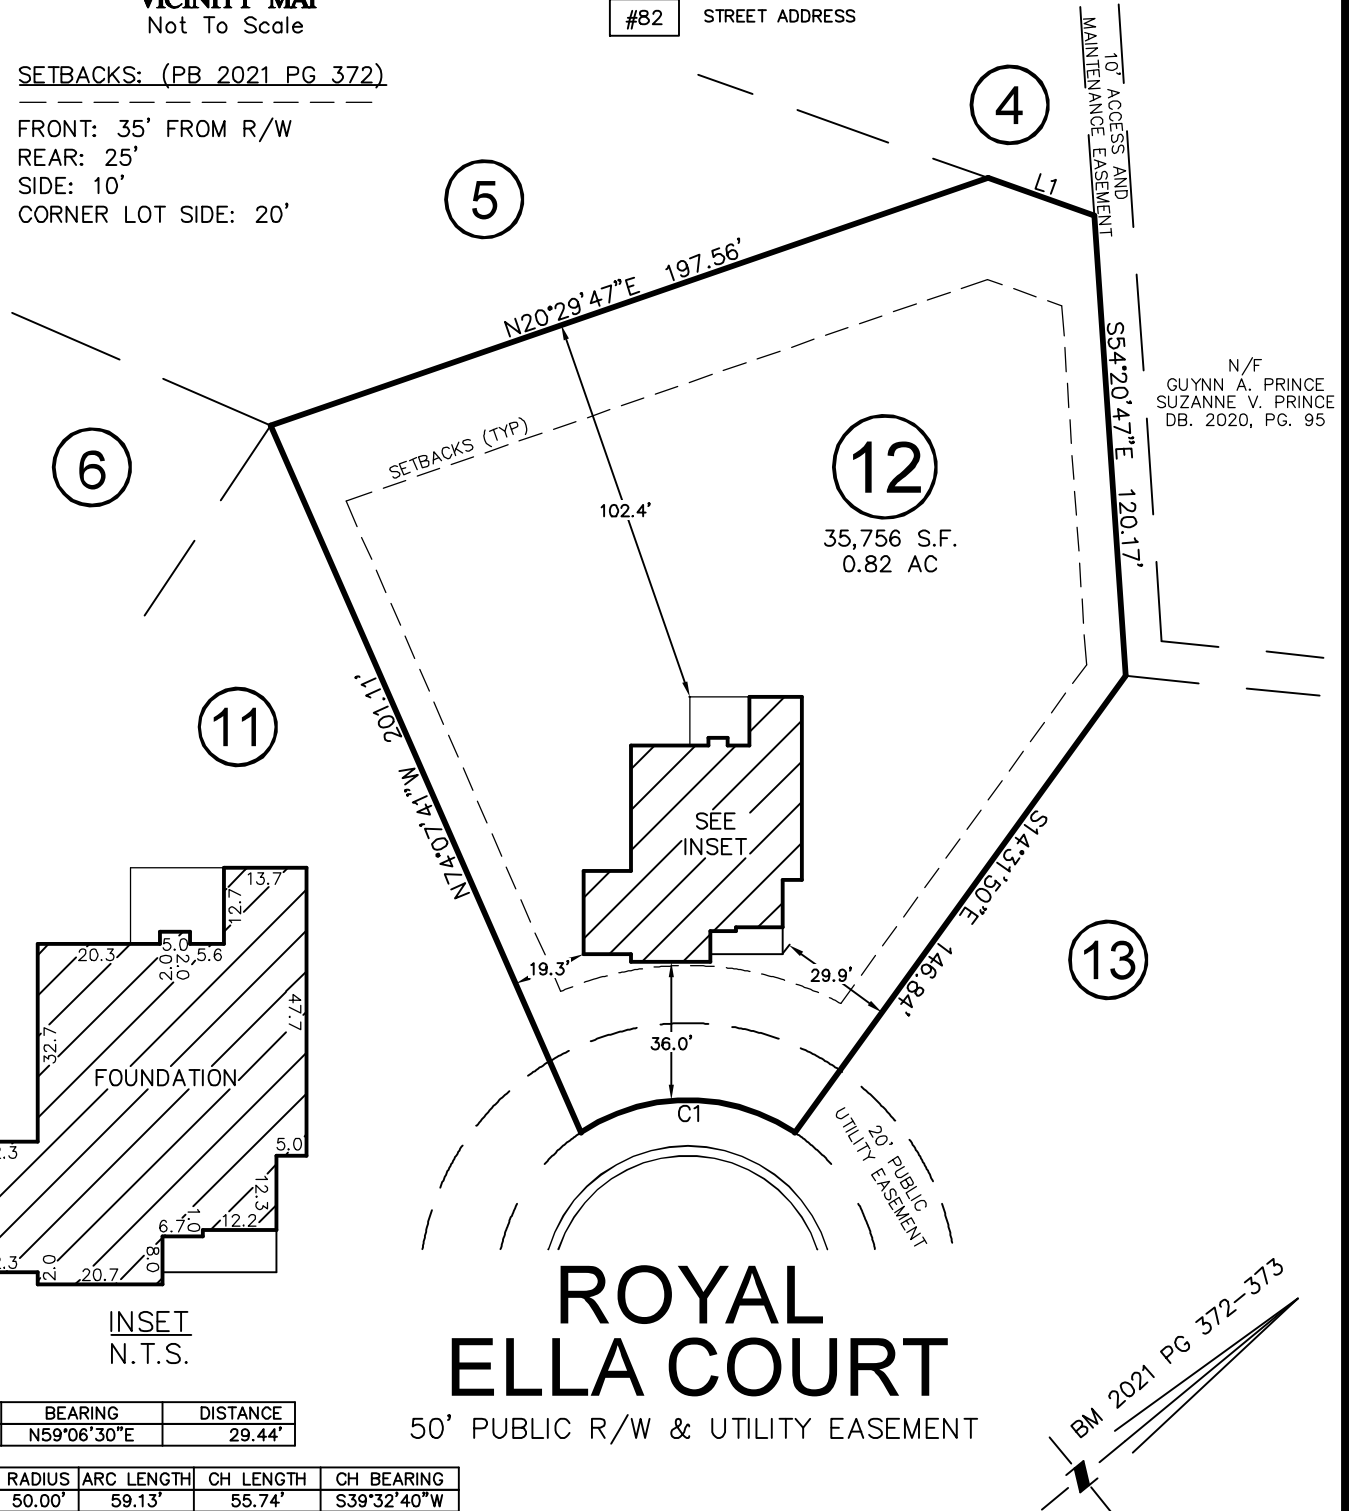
VICINITY MAP
Not To Scale

SETBACKS: (PB 2021 PG 372)

FRONT: 35' FROM R/W
REAR: 25'
SIDE: 10'
CORNER LOT SIDE: 20'

#82 STREET ADDRESS

10' ACCESS AND MAINTENANCE EASEMENT

4

5

L1

N20°29'47"E 197.56'

S54°20'47"E 120.17'

N/F
GUYNN A. PRINCE
SUZANNE V. PRINCE
DB. 2020, PG. 95

SETBACKS (TYP)

6

12

102.4'

35,756 S.F.
0.82 AC

11

N74°07'41"W 201.11'

SEE INSET

S14°31'50"E 146.84'

13

19.3'

29.9'

36.0'

C1

20' PUBLIC UTILITY EASEMENT

13.7
12.7
20.3
5.0
2.0
2.0
5.6
47.7
32.7
FOUNDATION
.3
5.0
12.3
1.0
6.7
12.2
.3
2.0
20.7
0.8

INSET
N.T.S.

ROYAL
ELLA COURT
50' PUBLIC R/W & UTILITY EASEMENT

BM 2021 PG 372-373

| BEARING | DISTANCE |
|---|---|
| N59°06'30"E | 29.44' |

| RADIUS | ARC LENGTH | CH LENGTH | CH BEARING |
|---|---|---|---|
| 50.00' | 59.13' | 55.74' | S39°32'40"W |